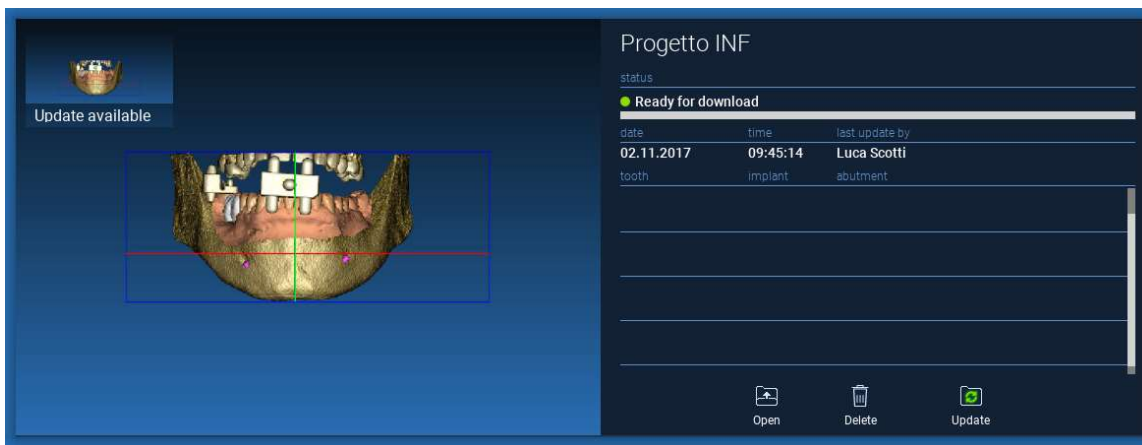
Update available

Progetto INF

status

Ready for download

| date | time | last update by |
|---|---|---|
| 02.11.2017 | 09:45:14 | Luca Scotti |

| tooth | implant | abutment |
|---|---|---|

Open Delete Update